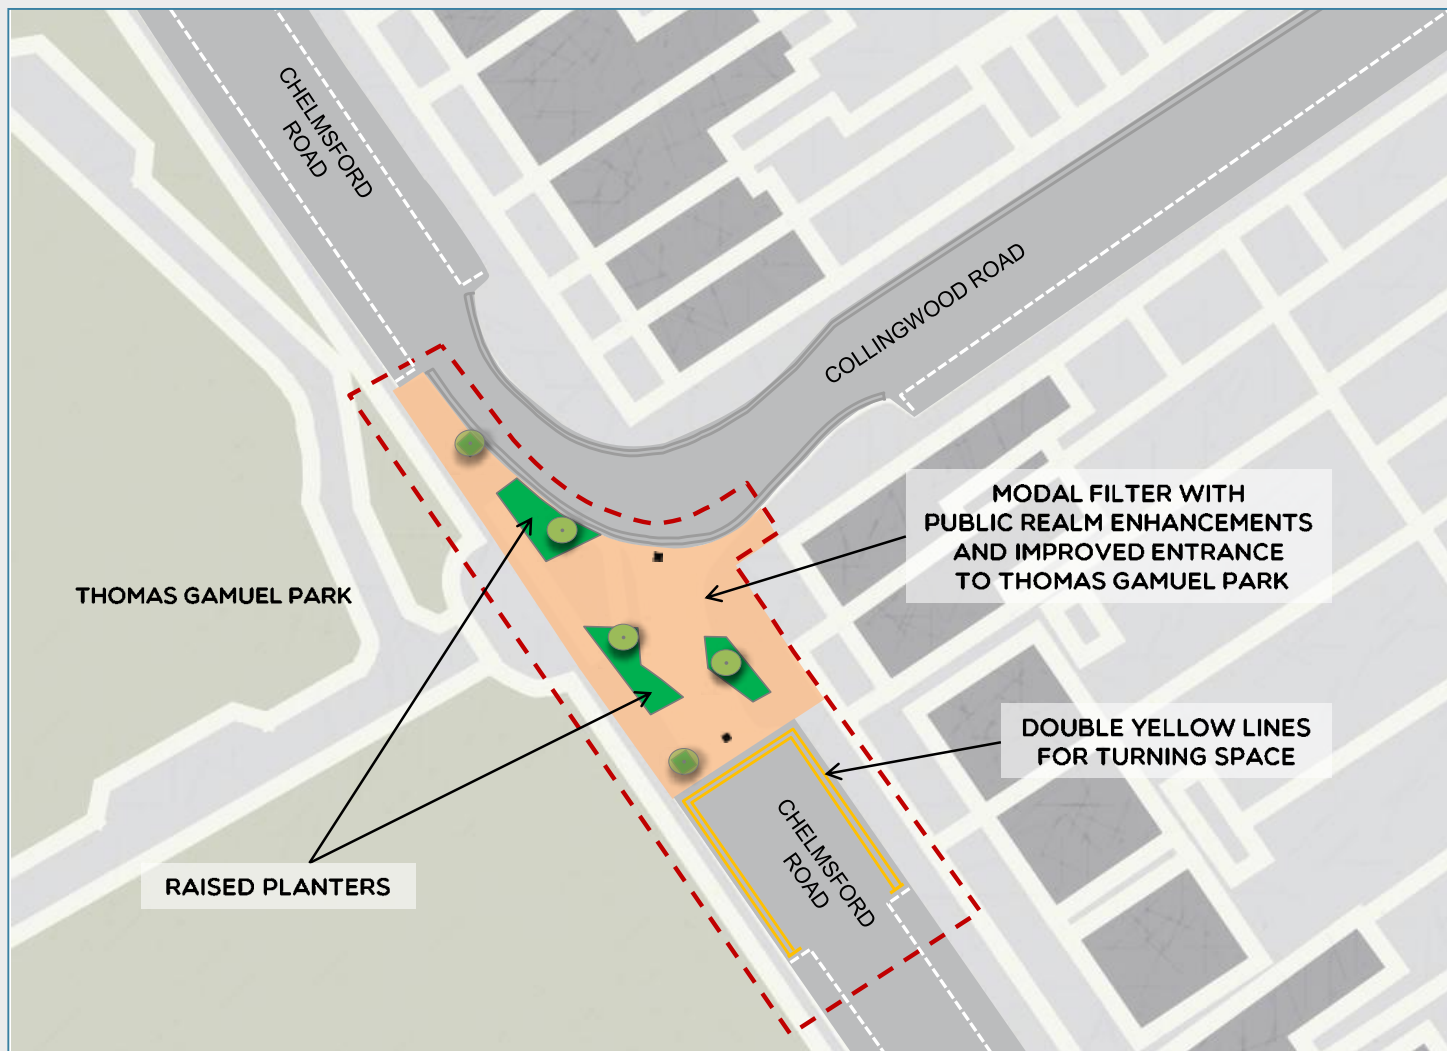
CHELMSFORD ROAD

COLLINGWOOD ROAD

THOMAS GAMUEL PARK

MODAL FILTER WITH PUBLIC REALM ENHANCEMENTS AND IMPROVED ENTRANCE TO THOMAS GAMUEL PARK

DOUBLE YELLOW LINES FOR TURNING SPACE

CHELMSFORD ROAD

RAISED PLANTERS